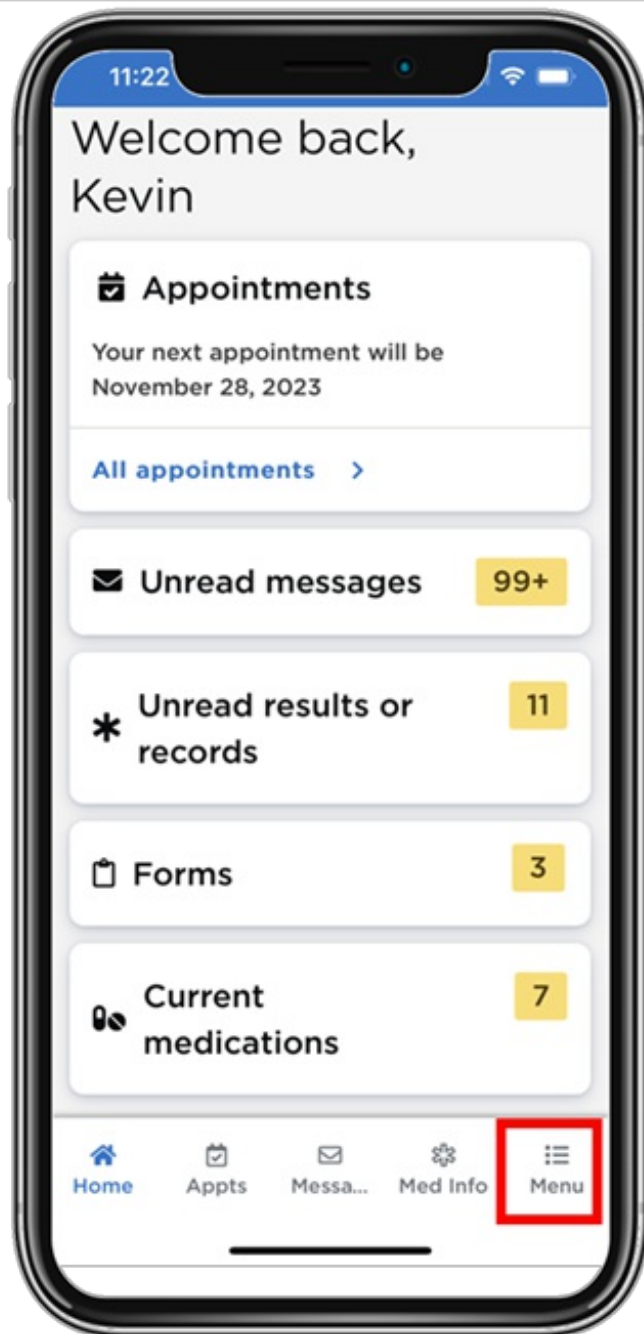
11:22

Welcome back, Kevin

Appointments

Your next appointment will be November 28, 2023

All appointments >

Unread messages 99+

Unread results or records 11

Forms 3

Current medications 7

Home Appts Messa... Med Info Menu